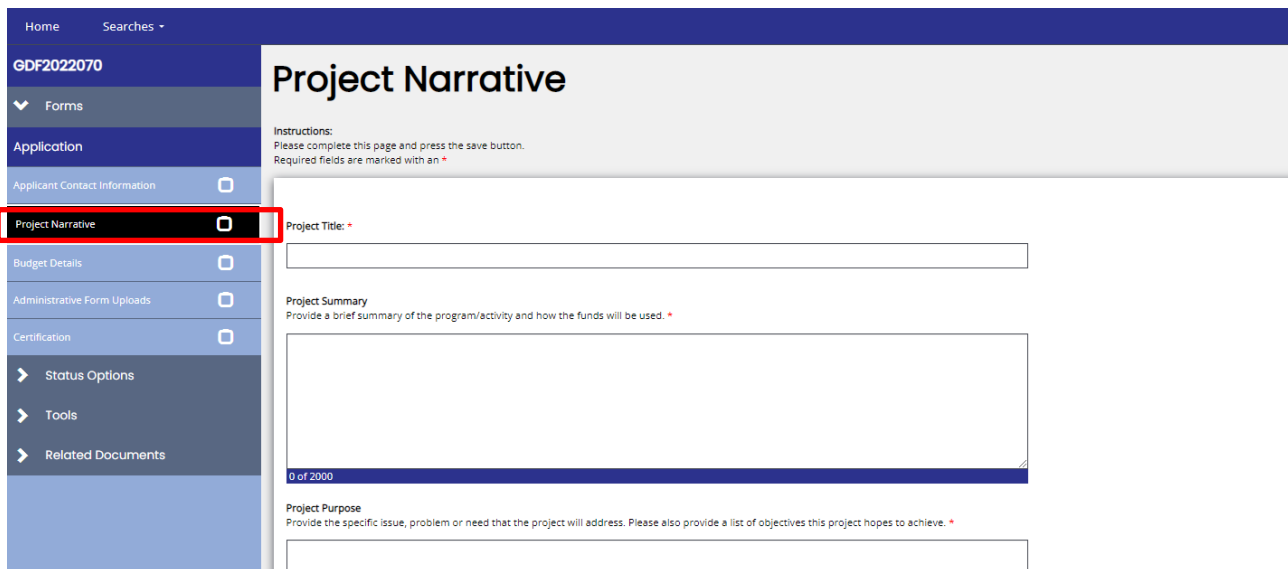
Home Searches

GDF2022070

Forms

Application

Applicant Contact Information

Project Narrative

Budget Details

Administrative Form Uploads

Certification

Status Options

Tools

Related Documents

Project Narrative

Instructions:
Please complete this page and press the save button.
Required fields are marked with an *

Project Title: *

Project Summary
Provide a brief summary of the program/activity and how the funds will be used. *

0 of 2000

Project Purpose
Provide the specific issue, problem or need that the project will address. Please also provide a list of objectives this project hopes to achieve. *